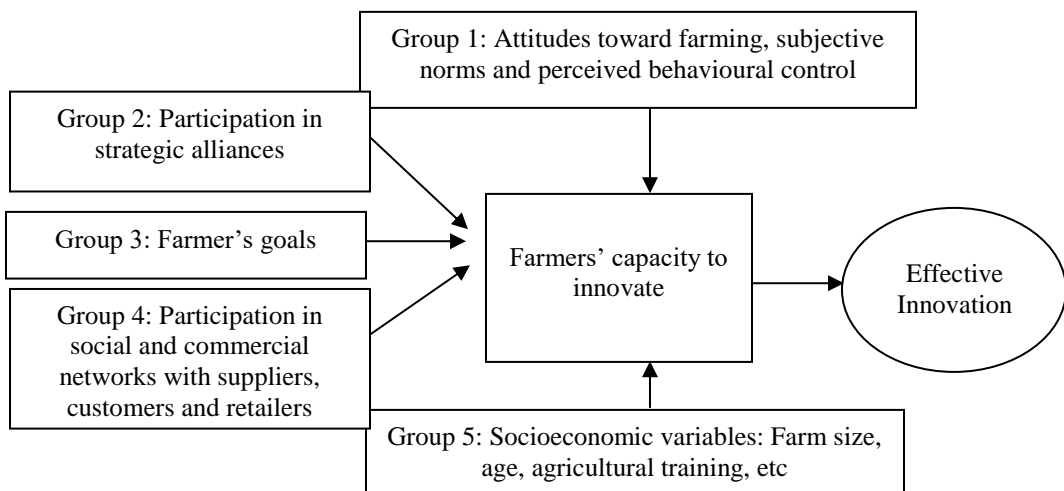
Group 1: Attitudes toward farming, subjective norms and perceived behavioural control

Group 2: Participation in strategic alliances

Group 3: Farmer’s goals

Group 4: Participation in social and commercial networks with suppliers, customers and retailers

Farmers’ capacity to innovate

Effective Innovation

Group 5: Socioeconomic variables: Farm size, age, agricultural training, etc